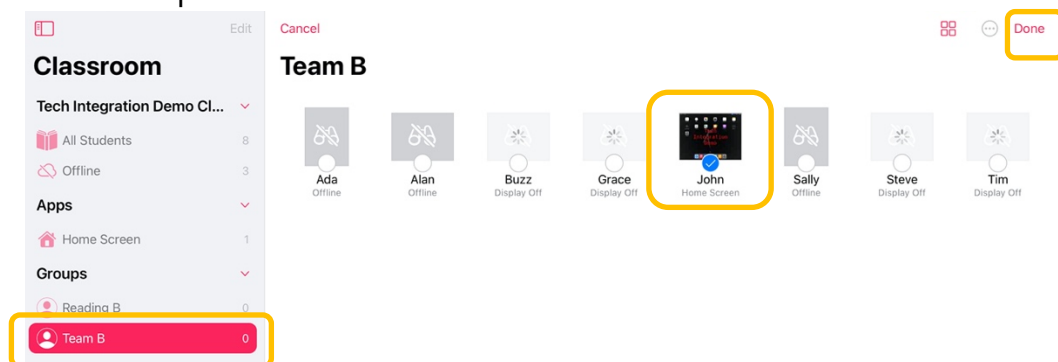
Edit

Classroom

Tech Integration Demo Cl...

All Students 8

Offline 3

Apps

Home Screen 1

Groups

Reading B 0

Team B 0

Cancel

Done

Team B

Ada
Offline

Alan
Offline

Buzz
Display Off

Grace
Display Off

John
Home Screen

Sally
Offline

Steve
Display Off

Tim
Display Off